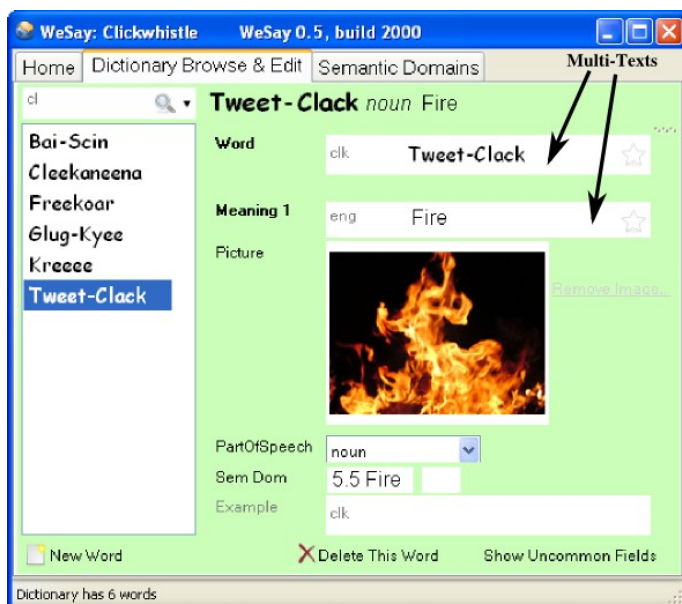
WeSay: Clickwhistle WeSay 0.5, build 2000

Home Dictionary Browse & Edit Semantic Domains

Multi-Texts

cl

Bai-Scin
Cleekaneena
Freekoar
Glug-Kyee
Kreeee
Tweet-Clack

Tweet-Clack noun Fire

Word clk Tweet-Clack

Meaning 1 eng Fire

Picture

Remove Image...

PartOfSpeech noun

Sem Dom 5.5 Fire

Example clk

New Word

Delete This Word

Show Uncommon Fields

Dictionary has 6 words